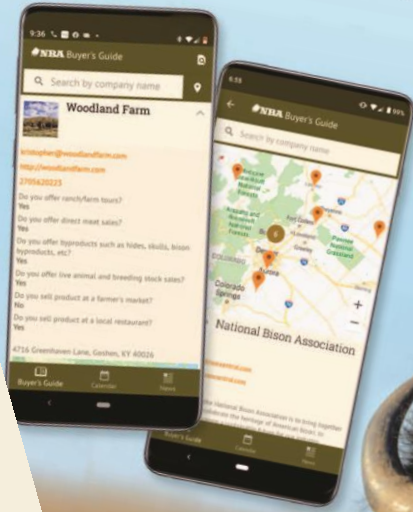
9:36

NBA Buyer's Guide

Search by company name

Woodland Farm

kristopher@woodlandfarm.com

http://woodlandfarm.com

2705620223

Do you offer ranch/farm tours?
Yes

Do you offer direct meat sales?
Yes

Do you offer byproducts such as hides, skulls, bison byproducts, etc?
Yes

Do you offer live animal and breeding stock sales?
Yes

Do you sell product at a farmer's market?
No

Do you sell product at a local restaurant?
Yes

4716 Greenhaven Lane, Goshen, KY 40026

Buyer's Guide Calendar News

6:33

NBA Buyer's Guide

Search by company name

Colorado Springs

Denver

Aurora

6

National Bison Association

The National Bison Association is to bring together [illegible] the heritage of American bison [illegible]

Buyer's Guide Calendar News